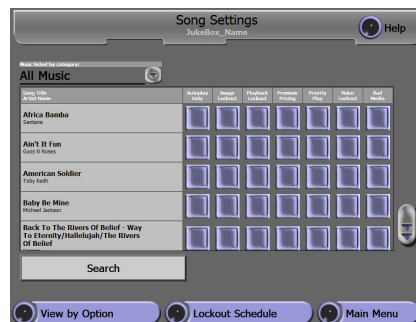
Song Settings
JukeBox_Name

Help

Music listed by category:
All Music

| Song Title / Artist Name | Autoplay Only | Image Lockout | Playback Lockout | Premium Pricing | Priority Play | Video Lockout | Bad Media |
|---|---|---|---|---|---|---|---|
| Africa Bamba / Santana | | | | | | | |
| Ain't It Fun / Guns N Roses | | | | | | | |
| American Soldier / Toby Keith | | | | | | | |
| Baby Be Mine / Michael Jackson | | | | | | | |
| Back To The Rivers Of Belief - Way To Eternity/Hallelujah/The Rivers Of Belief / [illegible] | | | | | | | |

Search

View by Option
Lockout Schedule
Main Menu